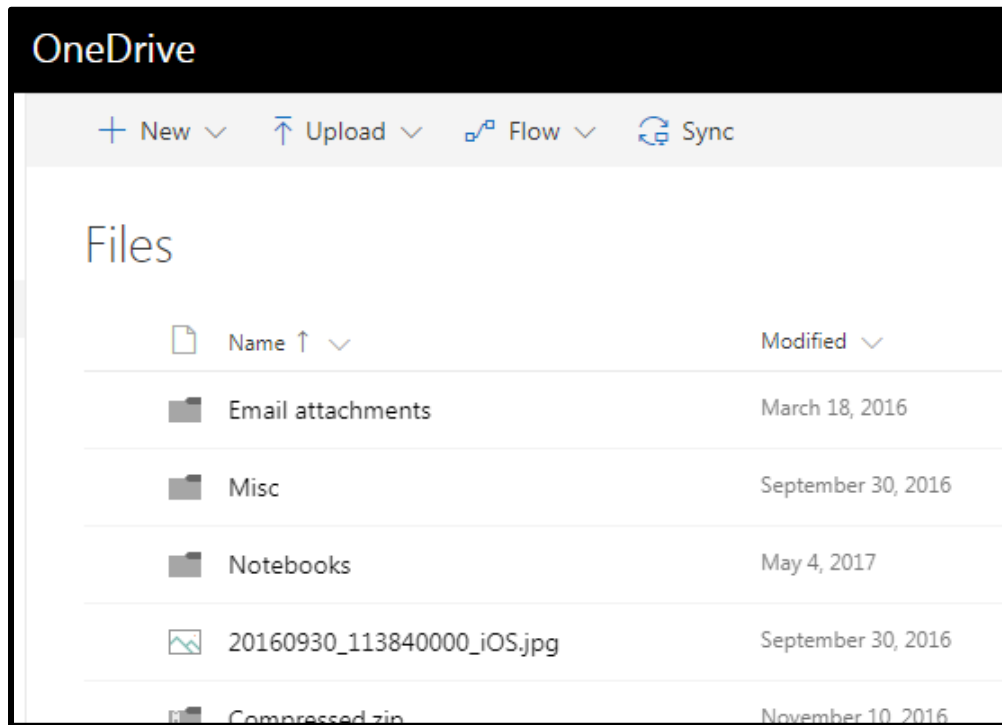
OneDrive

+ New ⌄ Upload ⌄ Flow ⌄ Sync

Files

| Name ↑ ⌄ | Modified ⌄ |
|---|---|
| Email attachments | March 18, 2016 |
| Misc | September 30, 2016 |
| Notebooks | May 4, 2017 |
| 20160930_113840000_iOS.jpg | September 30, 2016 |
| Compressed.zip | November 10, 2016 |